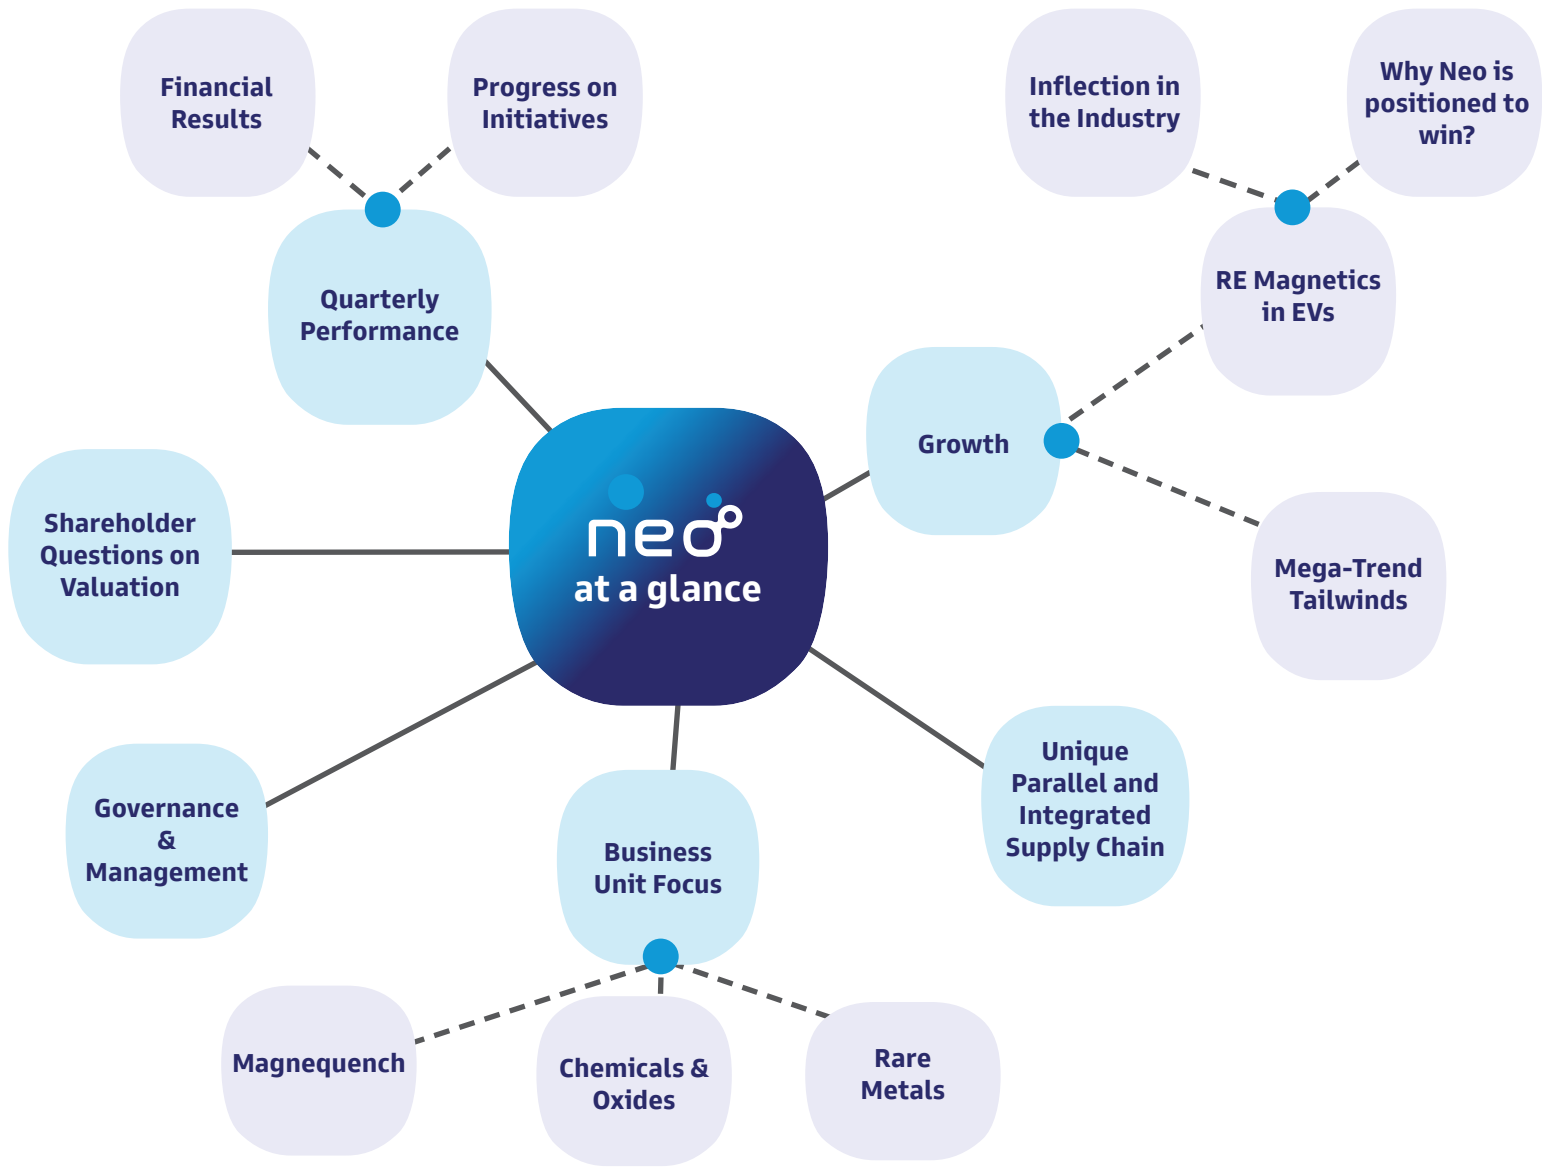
neo
at a glance

Quarterly Performance

Financial Results

Progress on Initiatives

Growth

RE Magnetics in EVs

Inflection in the Industry

Why Neo is positioned to win?

Mega-Trend Tailwinds

Unique Parallel and Integrated Supply Chain

Business Unit Focus

Magnequench

Chemicals & Oxides

Rare Metals

Governance & Management

Shareholder Questions on Valuation